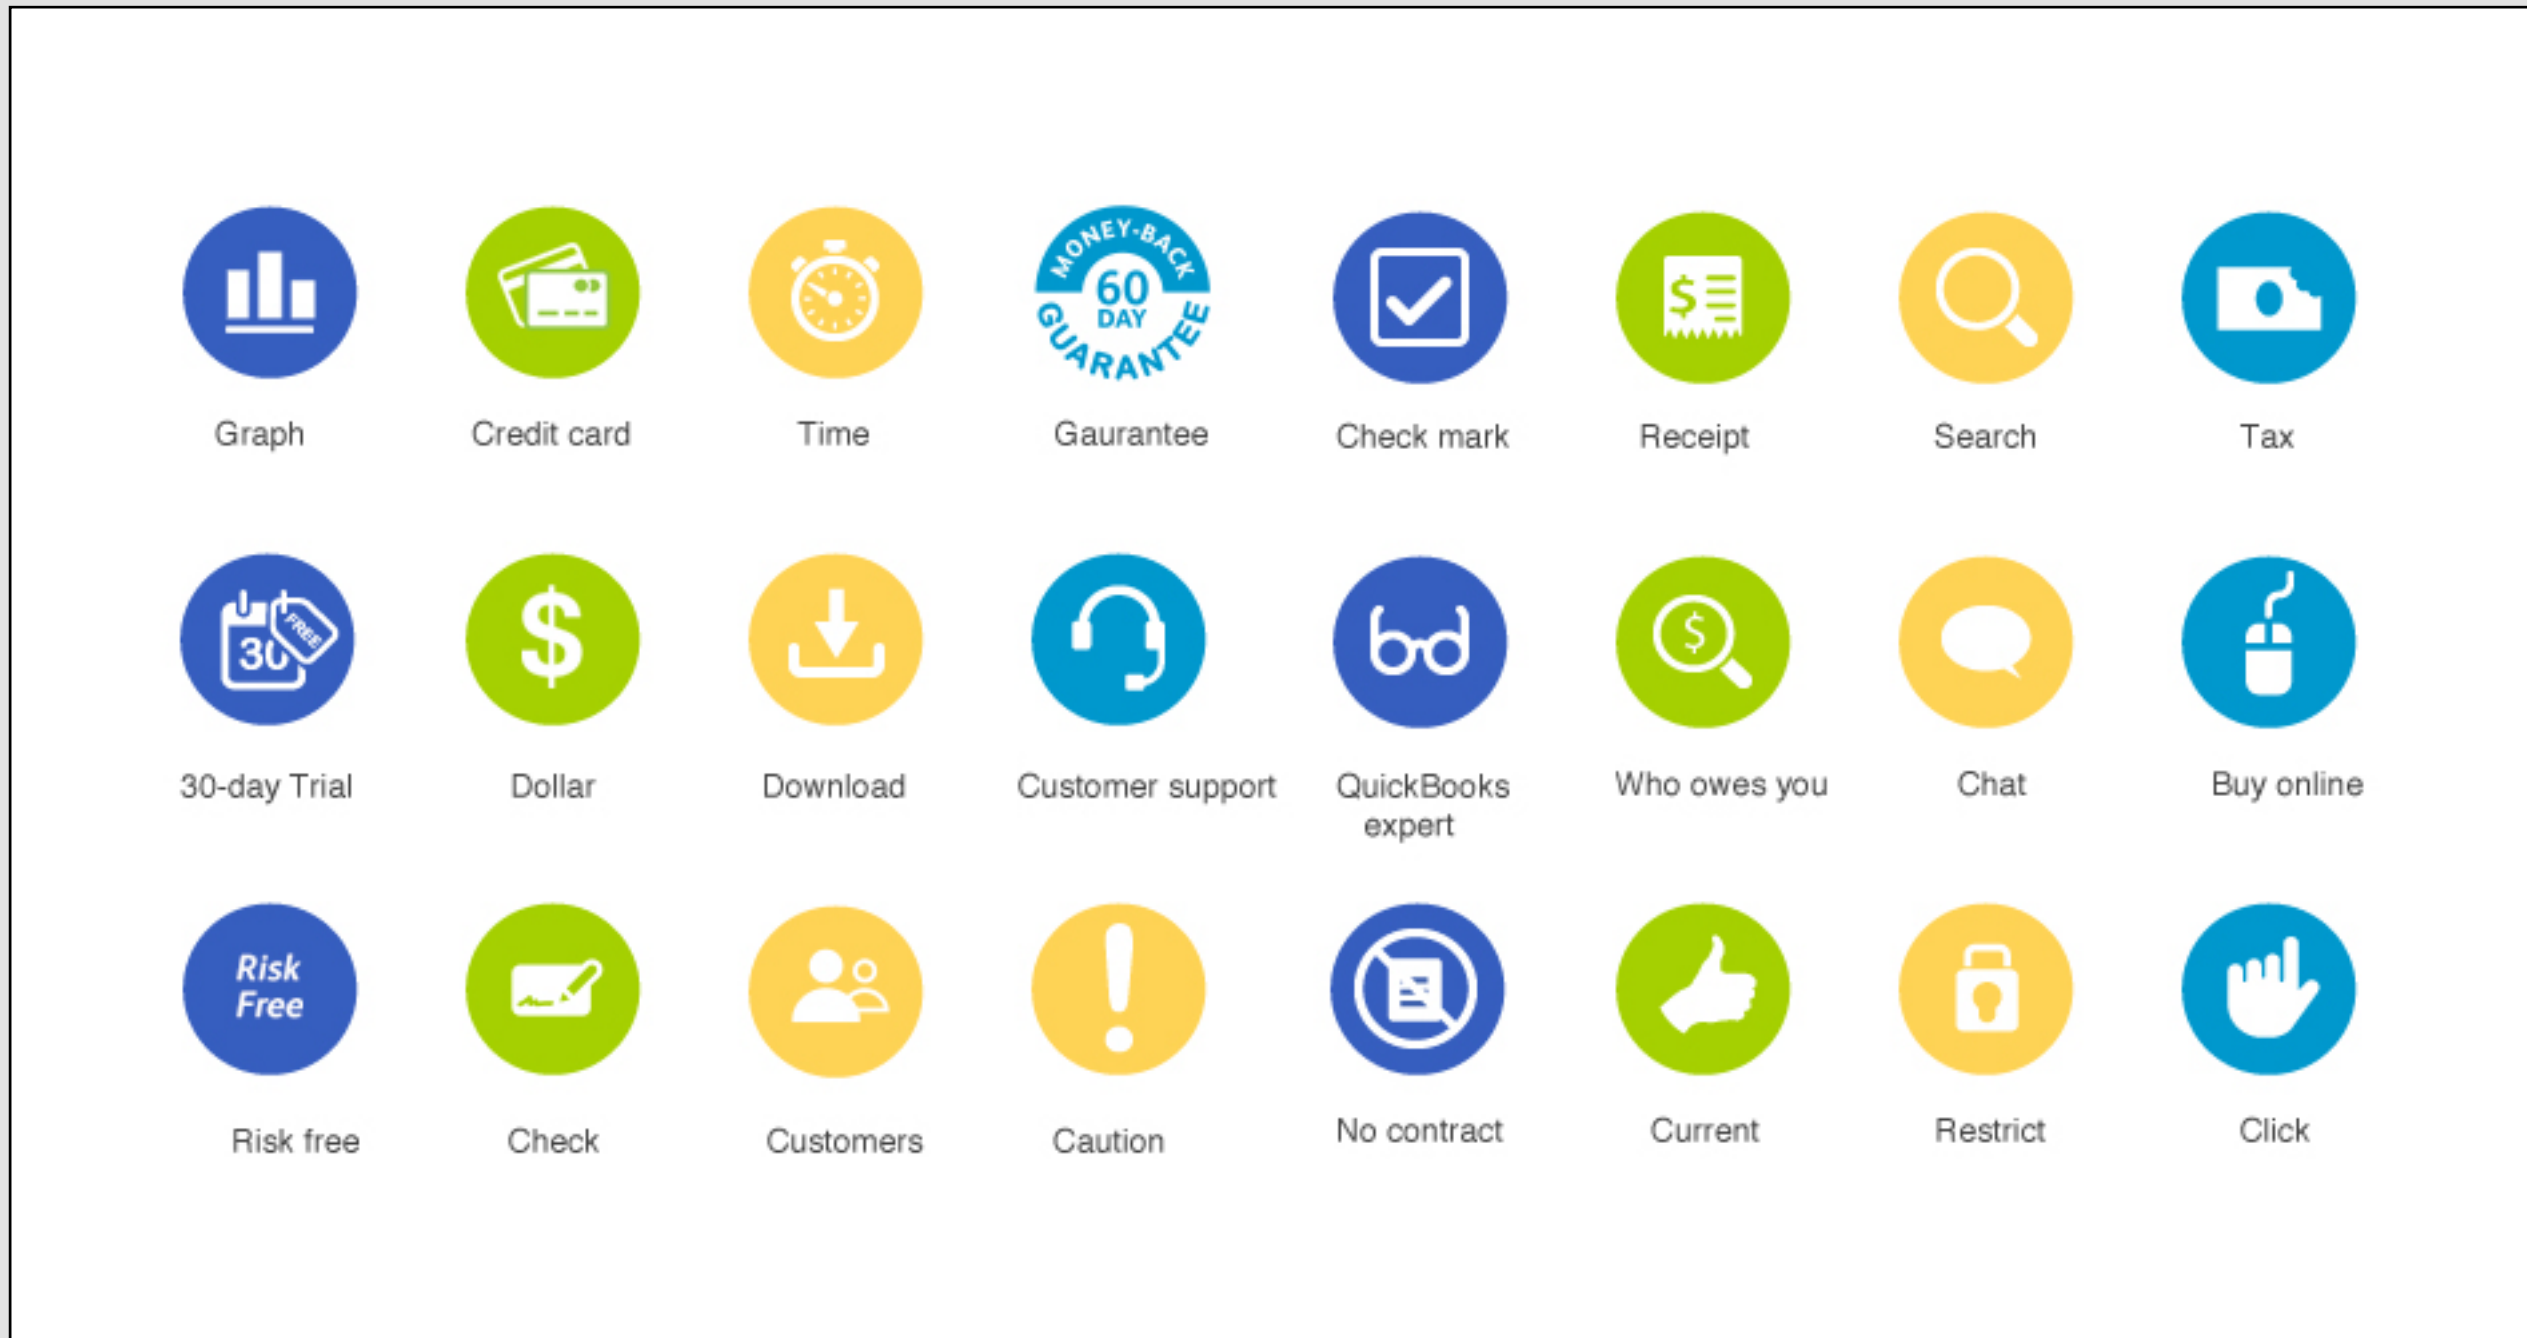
MONEY-BACK 60 DAY GUARANTEE

Graph

Credit card

Time

Gaurantee

Check mark

Receipt

Search

Tax

30 FREE

30-day Trial

Dollar

Download

Customer support

QuickBooks expert

Who owes you

Chat

Buy online

Risk Free

Risk free

Check

Customers

Caution

No contract

Current

Restrict

Click